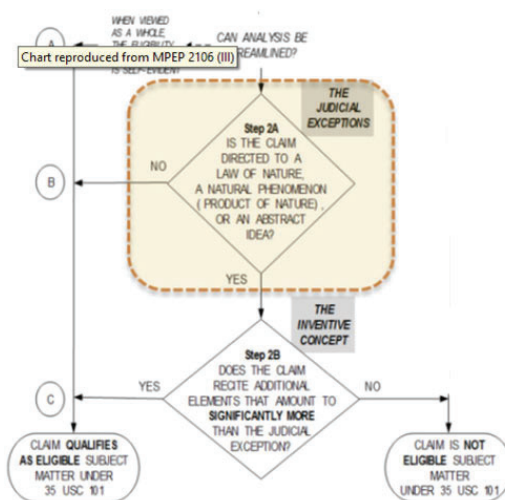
A

WHEN VIEWED AS A WHOLE, THE ELIGIBILITY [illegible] IS SELF-EVIDENT

Chart reproduced from MPEP 2106 (III)

CAN ANALYSIS BE STREAMLINED?

THE JUDICIAL EXCEPTIONS

Step 2A
IS THE CLAIM DIRECTED TO A LAW OF NATURE, A NATURAL PHENOMENON ( PRODUCT OF NATURE) , OR AN ABSTRACT IDEA?

NO

B

YES

THE INVENTIVE CONCEPT

Step 2B
DOES THE CLAIM RECITE ADDITIONAL ELEMENTS THAT AMOUNT TO SIGNIFICANTLY MORE THAN THE JUDICIAL EXCEPTION?

YES

NO

C

CLAIM QUALIFIES AS ELIGIBLE SUBJECT MATTER UNDER 35 USC 101

CLAIM IS NOT ELIGIBLE SUBJECT MATTER UNDER 35 USC 101